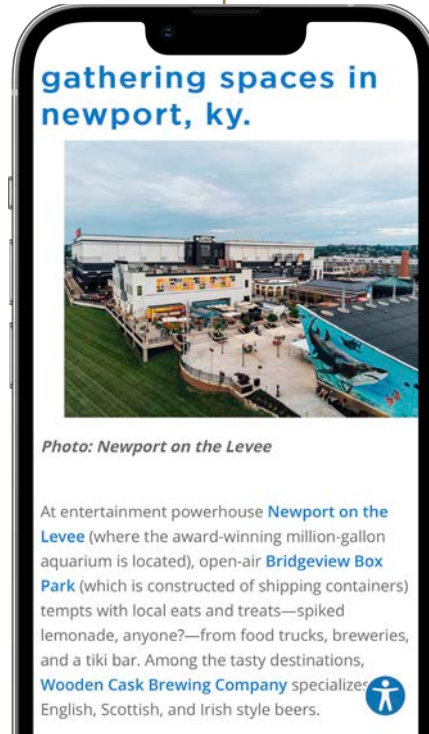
gathering spaces in newport, ky.

Photo: Newport on the Levee

At entertainment powerhouse Newport on the Levee (where the award-winning million-gallon aquarium is located), open-air Bridgeview Box Park (which is constructed of shipping containers) tempts with local eats and treats—spiked lemonade, anyone?—from food trucks, breweries, and a tiki bar. Among the tasty destinations, Wooden Cask Brewing Company specializes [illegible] English, Scottish, and Irish style beers.